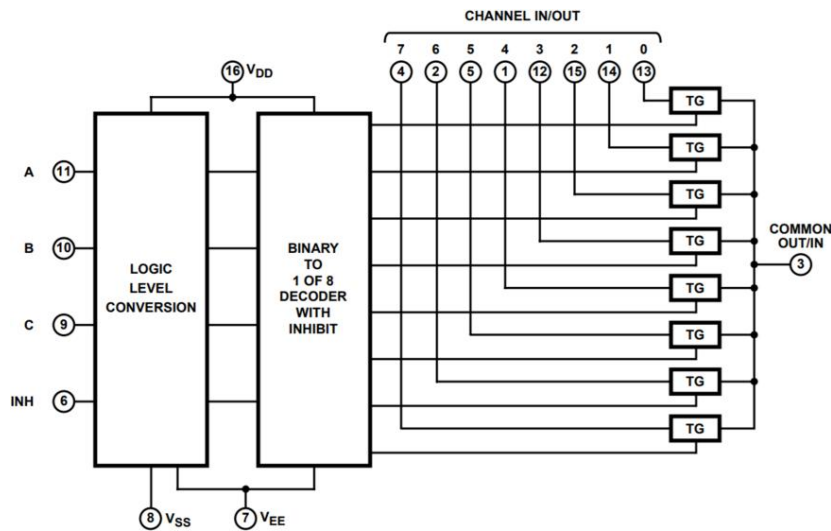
CHANNEL IN/OUT

7 6 5 4 3 2 1 0

4 2 5 1 12 15 14 13

16 $V_{DD}$

A 11

B 10

C 9

INH 6

LOGIC LEVEL CONVERSION

BINARY TO 1 OF 8 DECODER WITH INHIBIT

TG
TG
TG
TG
TG
TG
TG
TG

COMMON OUT/IN 3

8 $V_{SS}$

7 $V_{EE}$